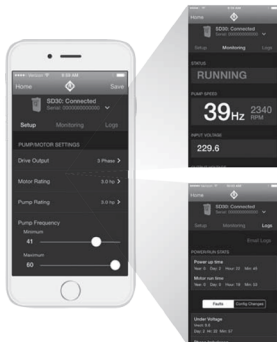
Verizon 9:34 AM

Home Save

SD30: Connected
Serial: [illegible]

Setup Monitoring Logs

PUMP/MOTOR SETTINGS

Drive Output 3 Phase >

Motor Rating 5.0 hp >

Pump Rating 5.0 hp >

Pump Frequency

Minimum

41

Maximum

60

Home

SD30: Connected
Serial: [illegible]

Setup Monitoring Logs

STATUS

RUNNING

PUMP SPEED

39Hz 2340 RPM

INPUT VOLTAGE

229.6

Home

SD30: Connected
Serial: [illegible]

Setup Monitoring Logs

Email Logs

POWER/RUN STATS

Power up time
Year: 0 Days: 2 Hours: 12 Min: 48

Motor run time
Year: 0 Days: 0 Hours: 0 Min: 48

Faults Config Changes

Under Voltage
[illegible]
Day: 2 Hr: 20 Min: 57